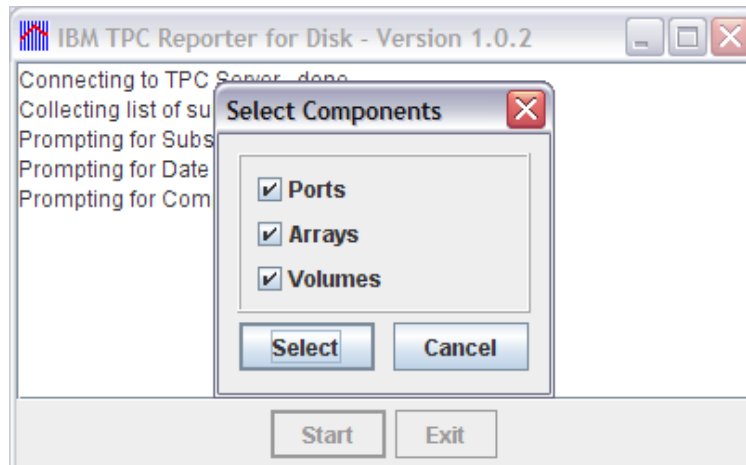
IBM TPC Reporter for Disk - Version 1.0.2

Connecting to TPC Server...done
Collecting list of su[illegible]
Prompting for Subs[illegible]
Prompting for Date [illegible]
Prompting for Com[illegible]

Select Components

Ports
Arrays
Volumes

Select
Cancel

Start
Exit